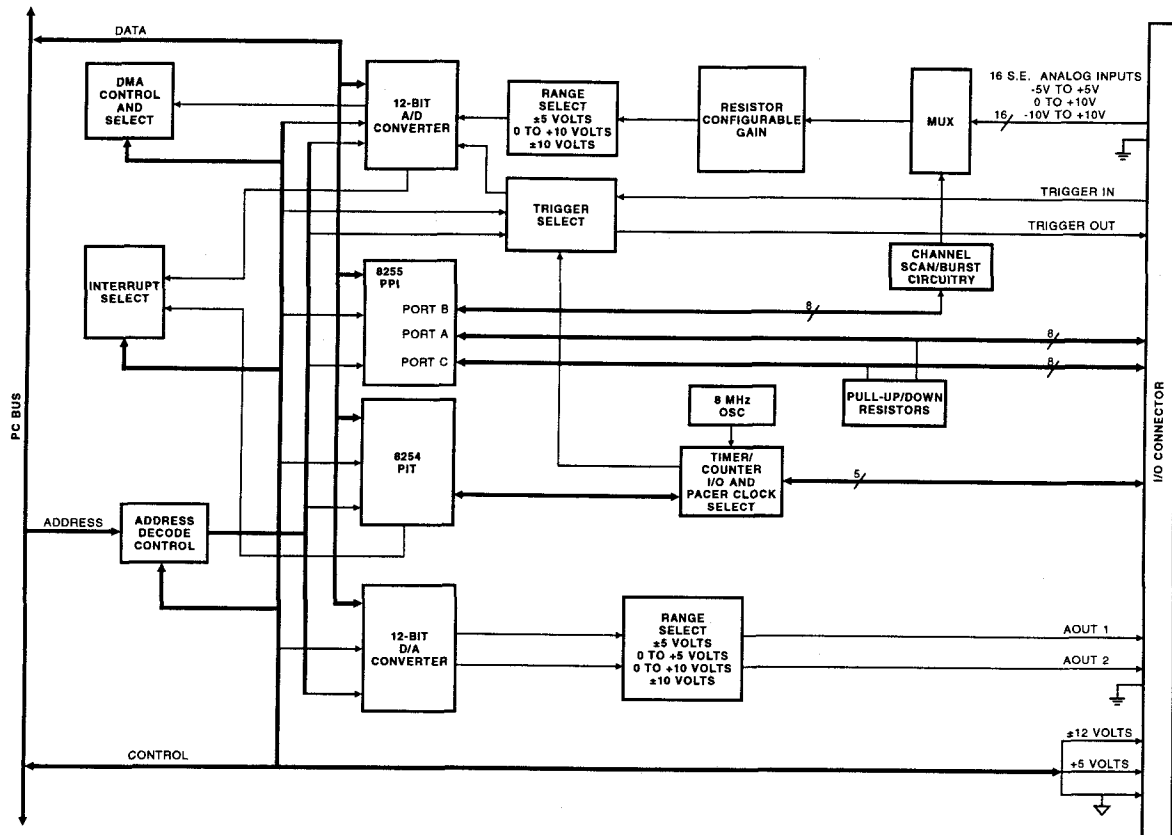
DATA

DMA CONTROL AND SELECT

12-BIT A/D CONVERTER

RANGE SELECT ±5 VOLTS 0 TO +10 VOLTS ±10 VOLTS

RESISTOR CONFIGURABLE GAIN

MUX

16 S.E. ANALOG INPUTS -5V TO +5V 0 TO +10V -10V TO +10V

16

TRIGGER SELECT

TRIGGER IN

TRIGGER OUT

CHANNEL SCAN/BURST CIRCUITRY

INTERRUPT SELECT

8255 PPI

PORT B

PORT A

PORT C

8

8

8

PULL-UP/DOWN RESISTORS

8 MHz OSC

PC BUS

8254 PIT

TIMER/ COUNTER I/O AND PACER CLOCK SELECT

5

I/O CONNECTOR

ADDRESS

ADDRESS DECODE CONTROL

12-BIT D/A CONVERTER

RANGE SELECT ±5 VOLTS 0 TO +5 VOLTS 0 TO +10 VOLTS ±10 VOLTS

AOUT 1

AOUT 2

CONTROL

±12 VOLTS

+5 VOLTS